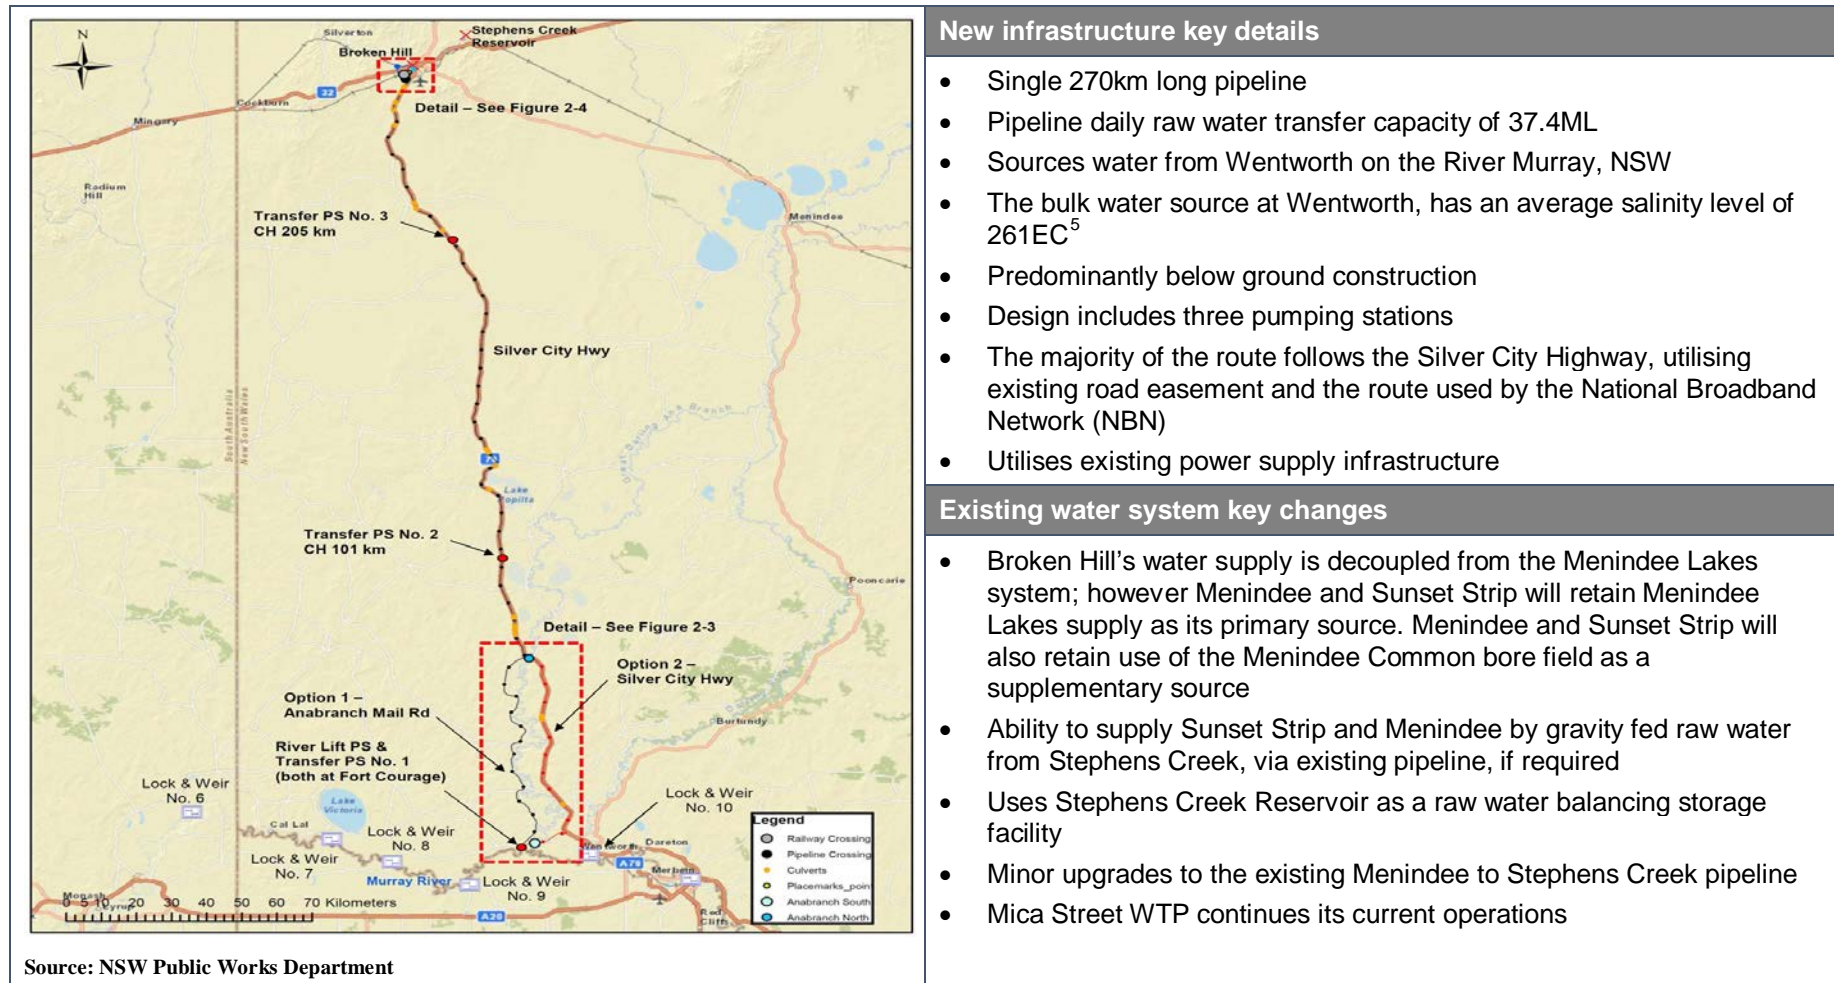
N

Silverton

Stephens Creek Reservoir

Broken Hill

32

Cockburn

Mingary

Detail – See Figure 2-4

Radium Hill

Menindee

Transfer PS No. 3
CH 205 km

Silver City Hwy

South Australia
New South Wales

Great Darling Anabranch

Lake Nitchie

Transfer PS No. 2
CH 101 km

Pooncarie

Detail – See Figure 2-3

Option 2 – Silver City Hwy

Option 1 – Anabranch Mail Rd

Burtundy

River Lift PS & Transfer PS No. 1 (both at Fort Courage)

Lock & Weir No. 6

Lake Victoria

Lock & Weir No. 10

Cal Lal

Lock & Weir No. 8

Lock & Weir No. 7

Wentworth

Dareton

Murray River

Lock & Weir No. 9

A79

Merbein

Monash

Lyrup

A20

Red Cliffs

0 5 10 20 30 40 50 60 70 Kilometers

Legend
Railway Crossing
Pipeline Crossing
Culverts
Placemarks_poin
Anabranch South
Anabranch North

Source: NSW Public Works Department

New infrastructure key details

- Single 270km long pipeline
- Pipeline daily raw water transfer capacity of 37.4ML
- Sources water from Wentworth on the River Murray, NSW
- The bulk water source at Wentworth, has an average salinity level of 261EC$^5$
- Predominantly below ground construction
- Design includes three pumping stations
- The majority of the route follows the Silver City Highway, utilising existing road easement and the route used by the National Broadband Network (NBN)
- Utilises existing power supply infrastructure

Existing water system key changes

- Broken Hill's water supply is decoupled from the Menindee Lakes system; however Menindee and Sunset Strip will retain Menindee Lakes supply as its primary source. Menindee and Sunset Strip will also retain use of the Menindee Common bore field as a supplementary source
- Ability to supply Sunset Strip and Menindee by gravity fed raw water from Stephens Creek, via existing pipeline, if required
- Uses Stephens Creek Reservoir as a raw water balancing storage facility
- Minor upgrades to the existing Menindee to Stephens Creek pipeline
- Mica Street WTP continues its current operations